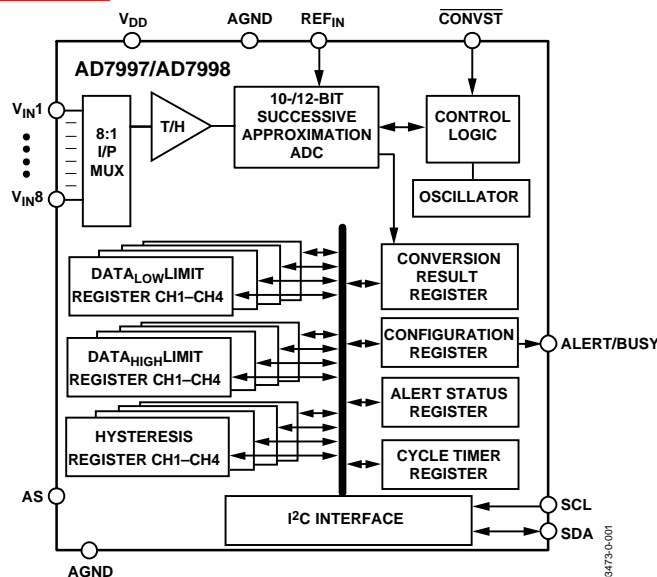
$V_{DD}$ AGND $REF_{IN}$ $\overline{CONVST}$

AD7997/AD7998

$V_{IN}1$

$V_{IN}8$

8:1 I/P MUX

T/H

10-/12-BIT SUCCESSIVE APPROXIMATION ADC

CONTROL LOGIC

OSCILLATOR

$DATA_{LOW}$LIMIT REGISTER CH1–CH4

CONVERSION RESULT REGISTER

$DATA_{HIGH}$LIMIT REGISTER CH1–CH4

CONFIGURATION REGISTER

ALERT/BUSY

ALERT STATUS REGISTER

HYSTERESIS REGISTER CH1–CH4

CYCLE TIMER REGISTER

AS

$I^2C$ INTERFACE

SCL

SDA

AGND

3473-0-001